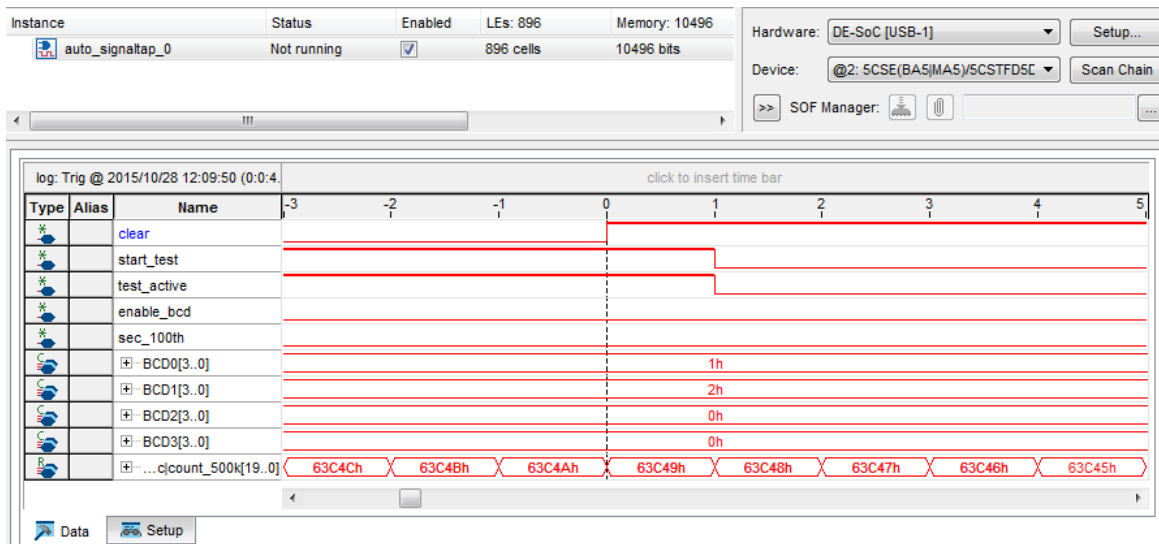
| Instance | Status | Enabled | LEs: 896 | Memory: 10496 |
|---|---|---|---|---|
| auto_signaltap_0 | Not running | ☑ | 896 cells | 10496 bits |

Hardware: DE-SoC [USB-1] Setup...

Device: @2: 5CSE(BA5|MA5)/5CSTFD5D Scan Chain

>> SOF Manager: ...

log: Trig @ 2015/10/28 12:09:50 (0:0:4.

click to insert time bar

| Type | Alias | Name | -3 | -2 | -1 | 0 | 1 | 2 | 3 | 4 | 5 |
|---|---|---|---|---|---|---|---|---|---|---|---|
| | | clear | | | | | | | | | |
| | | start_test | | | | | | | | | |
| | | test_active | | | | | | | | | |
| | | enable_bcd | | | | | | | | | |
| | | sec_100th | | | | | | | | | |
| | | BCD0[3..0] | | | | | 1h | | | | |
| | | BCD1[3..0] | | | | | 2h | | | | |
| | | BCD2[3..0] | | | | | 0h | | | | |
| | | BCD3[3..0] | | | | | 0h | | | | |
| | | ...c\|count_500k[19..0] | 63C4Ch | 63C4Bh | 63C4Ah | 63C49h | 63C48h | 63C47h | 63C46h | 63C45h | |

Data Setup